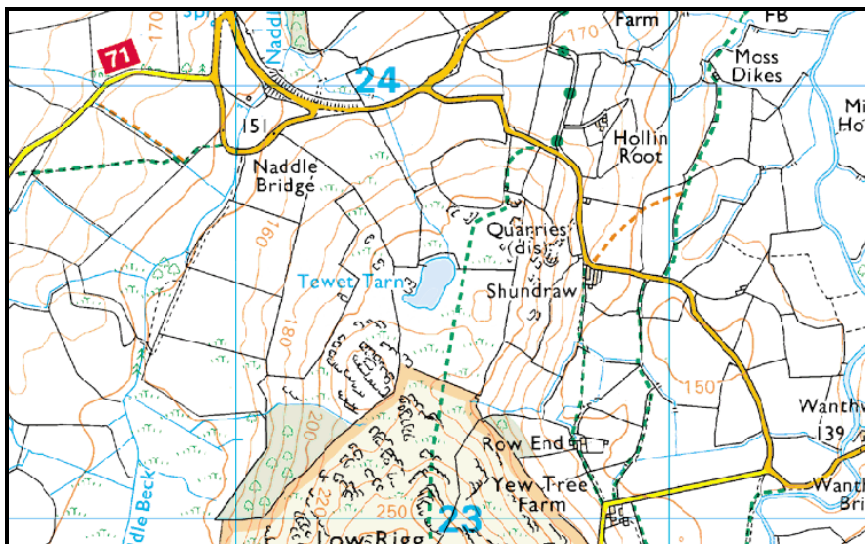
170
Spr
Naddle
Farm
FB
71
170
Moss Dikes
24
Mi
Ho
151
Hollin Root
Naddle Bridge
Quarries (dis)
160
Tewet Tarn
Shundraw
180
150
Wanth
139
Row End
200
Yew Tree Farm
Wanth
Bri
dle Beck
200
250
23
Low Rigg